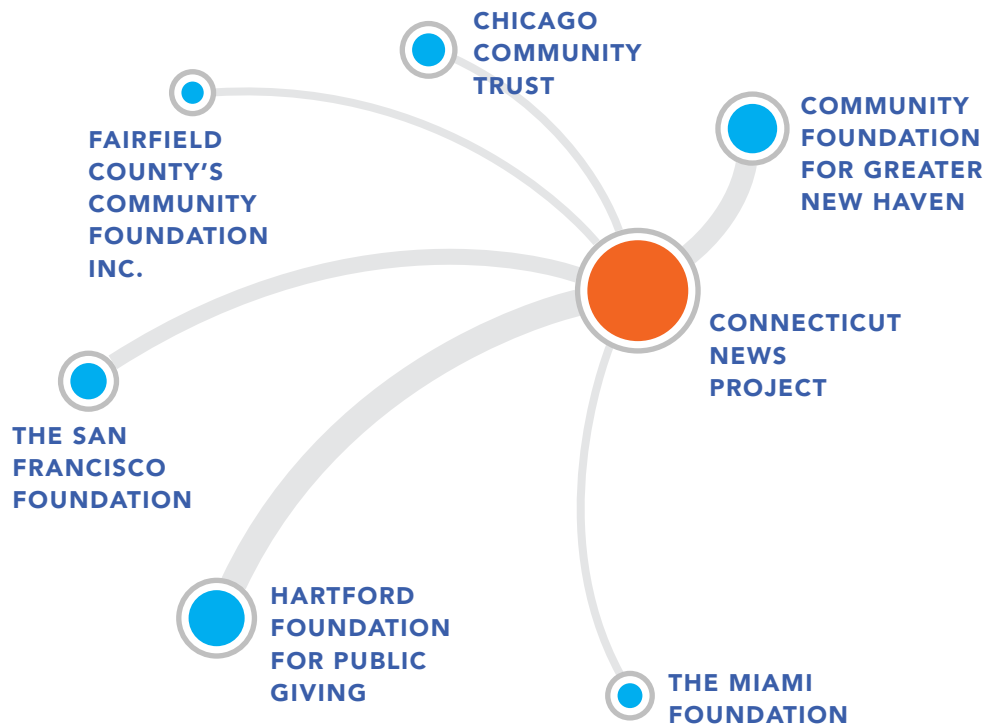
CHICAGO COMMUNITY TRUST

FAIRFIELD COUNTY'S COMMUNITY FOUNDATION INC.

COMMUNITY FOUNDATION FOR GREATER NEW HAVEN

CONNECTICUT NEWS PROJECT

THE SAN FRANCISCO FOUNDATION

HARTFORD FOUNDATION FOR PUBLIC GIVING

THE MIAMI FOUNDATION